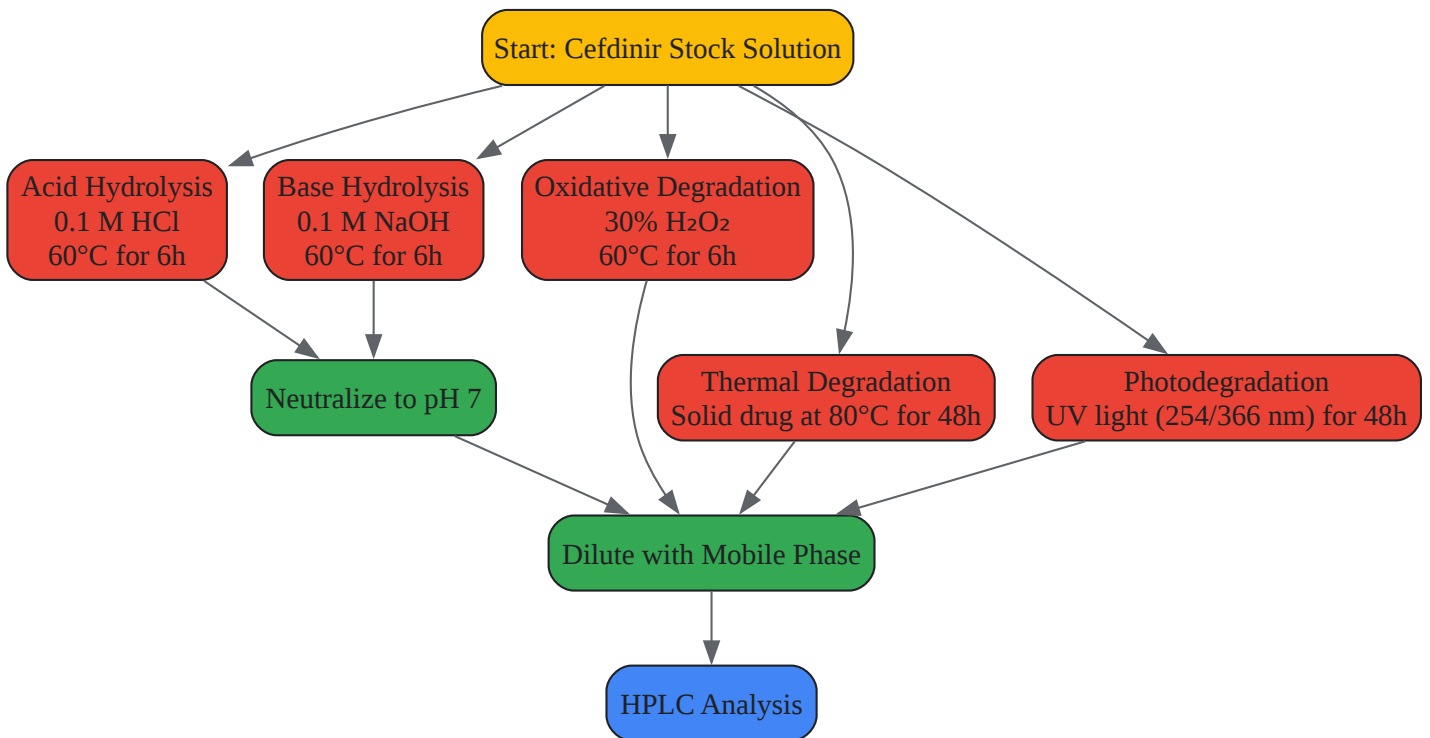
Start: Cefdinir Stock Solution

Acid Hydrolysis
0.1 M HCl
60°C for 6h

Base Hydrolysis
0.1 M NaOH
60°C for 6h

Oxidative Degradation
30% $H_2O_2$
60°C for 6h

Neutralize to pH 7

Thermal Degradation
Solid drug at 80°C for 48h

Photodegradation
UV light (254/366 nm) for 48h

Dilute with Mobile Phase

HPLC Analysis